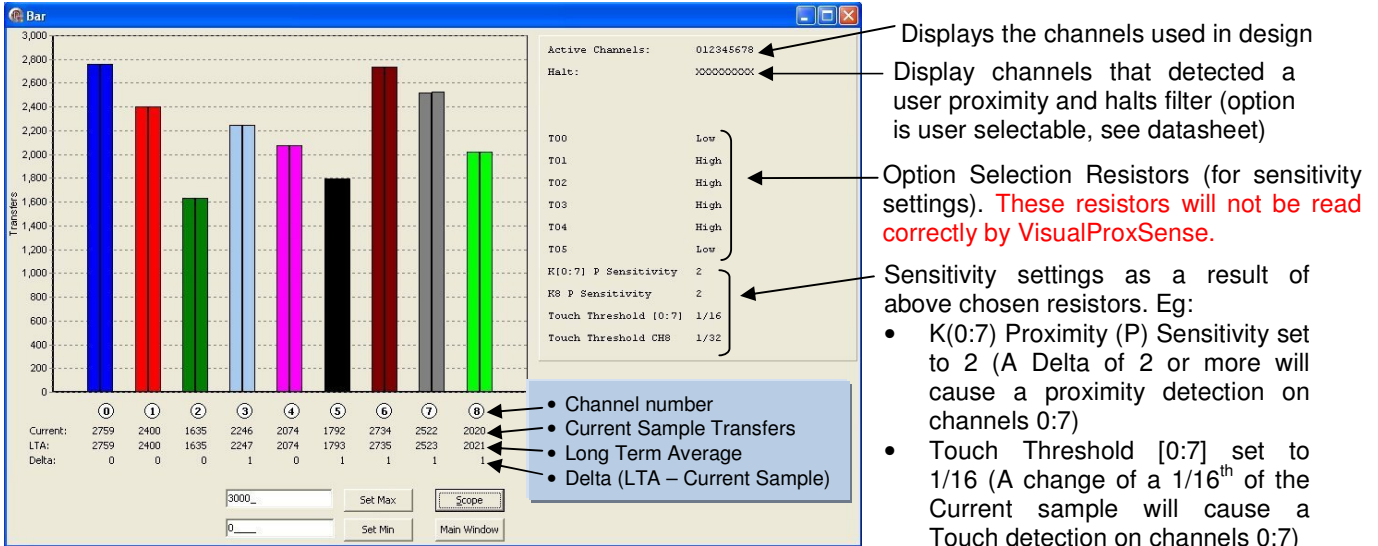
Bar

3,000
2,800
2,600
2,400
2,200
2,000
1,800
1,600
1,400
1,200
1,000
800
600
400
200
0

Transfers

| | 0 | 1 | 2 | 3 | 4 | 5 | 6 | 7 | 8 |
|---|---|---|---|---|---|---|---|---|---|
| Current: | 2759 | 2400 | 1635 | 2246 | 2074 | 1792 | 2734 | 2522 | 2020 |
| LTA: | 2759 | 2400 | 1635 | 2247 | 2074 | 1793 | 2735 | 2523 | 2021 |
| Delta: | 0 | 0 | 0 | 1 | 0 | 1 | 1 | 1 | 1 |

3000_ Set Max Scope
0____ Set Min Main Window

Active Channels: 012345678
Halt: XXXXXXXXX

T00 Low
T01 High
T02 High
T03 High
T04 High
T05 Low
K[0:7] P Sensitivity 2
K8 P Sensitivity 2
Touch Threshold [0:7] 1/16
Touch Threshold CH8 1/32

• Channel number
• Current Sample Transfers
• Long Term Average
• Delta (LTA – Current Sample)

Displays the channels used in design

Display channels that detected a user proximity and halts filter (option is user selectable, see datasheet)

Option Selection Resistors (for sensitivity settings). These resistors will not be read correctly by VisualProxSense.

Sensitivity settings as a result of above chosen resistors. Eg:
• K(0:7) Proximity (P) Sensitivity set to 2 (A Delta of 2 or more will cause a proximity detection on channels 0:7)
• Touch Threshold [0:7] set to 1/16 (A change of a 1/16$^{th}$ of the Current sample will cause a Touch detection on channels 0:7)